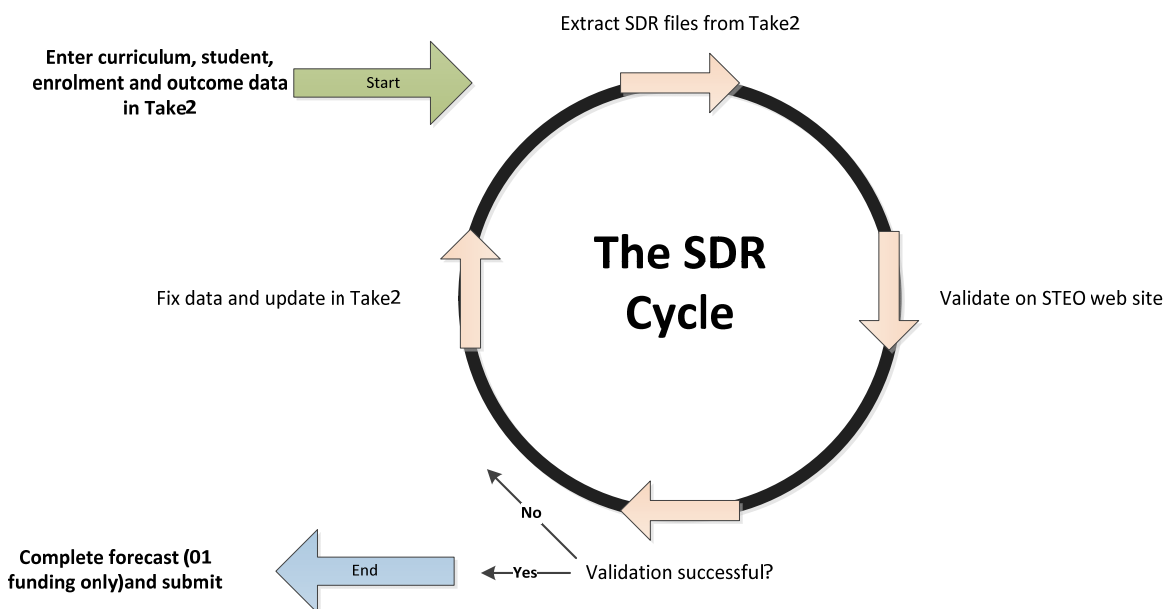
Enter curriculum, student, enrolment and outcome data in Take2

Start

Extract SDR files from Take2

The SDR Cycle

Fix data and update in Take2

Validate on STEO web site

No

Validation successful?

Yes

End

Complete forecast (01 funding only)and submit